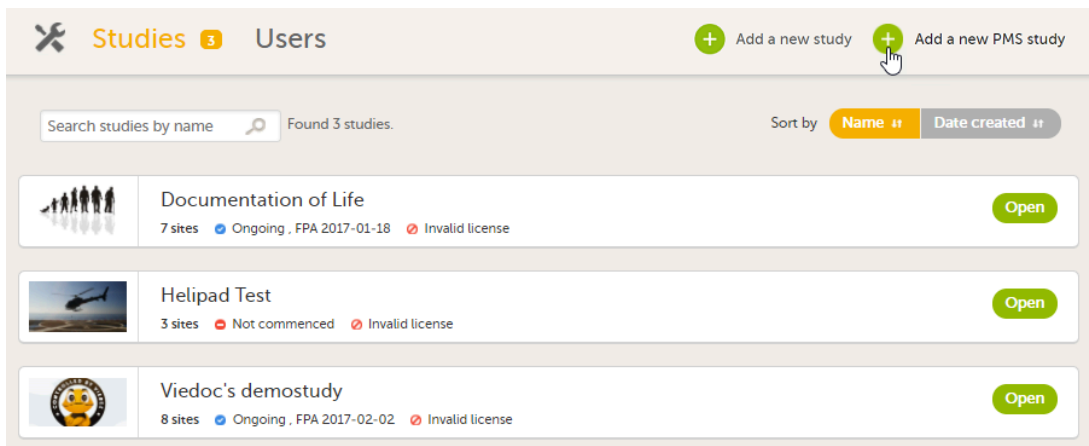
Studies 3 Users

Add a new study

Add a new PMS study

Search studies by name

Found 3 studies.

Sort by Name Date created

Documentation of Life

7 sites Ongoing , FPA 2017-01-18 Invalid license

Open

Helipad Test

3 sites Not commenced Invalid license

Open

Viedoc's demostudy

8 sites Ongoing , FPA 2017-02-02 Invalid license

Open